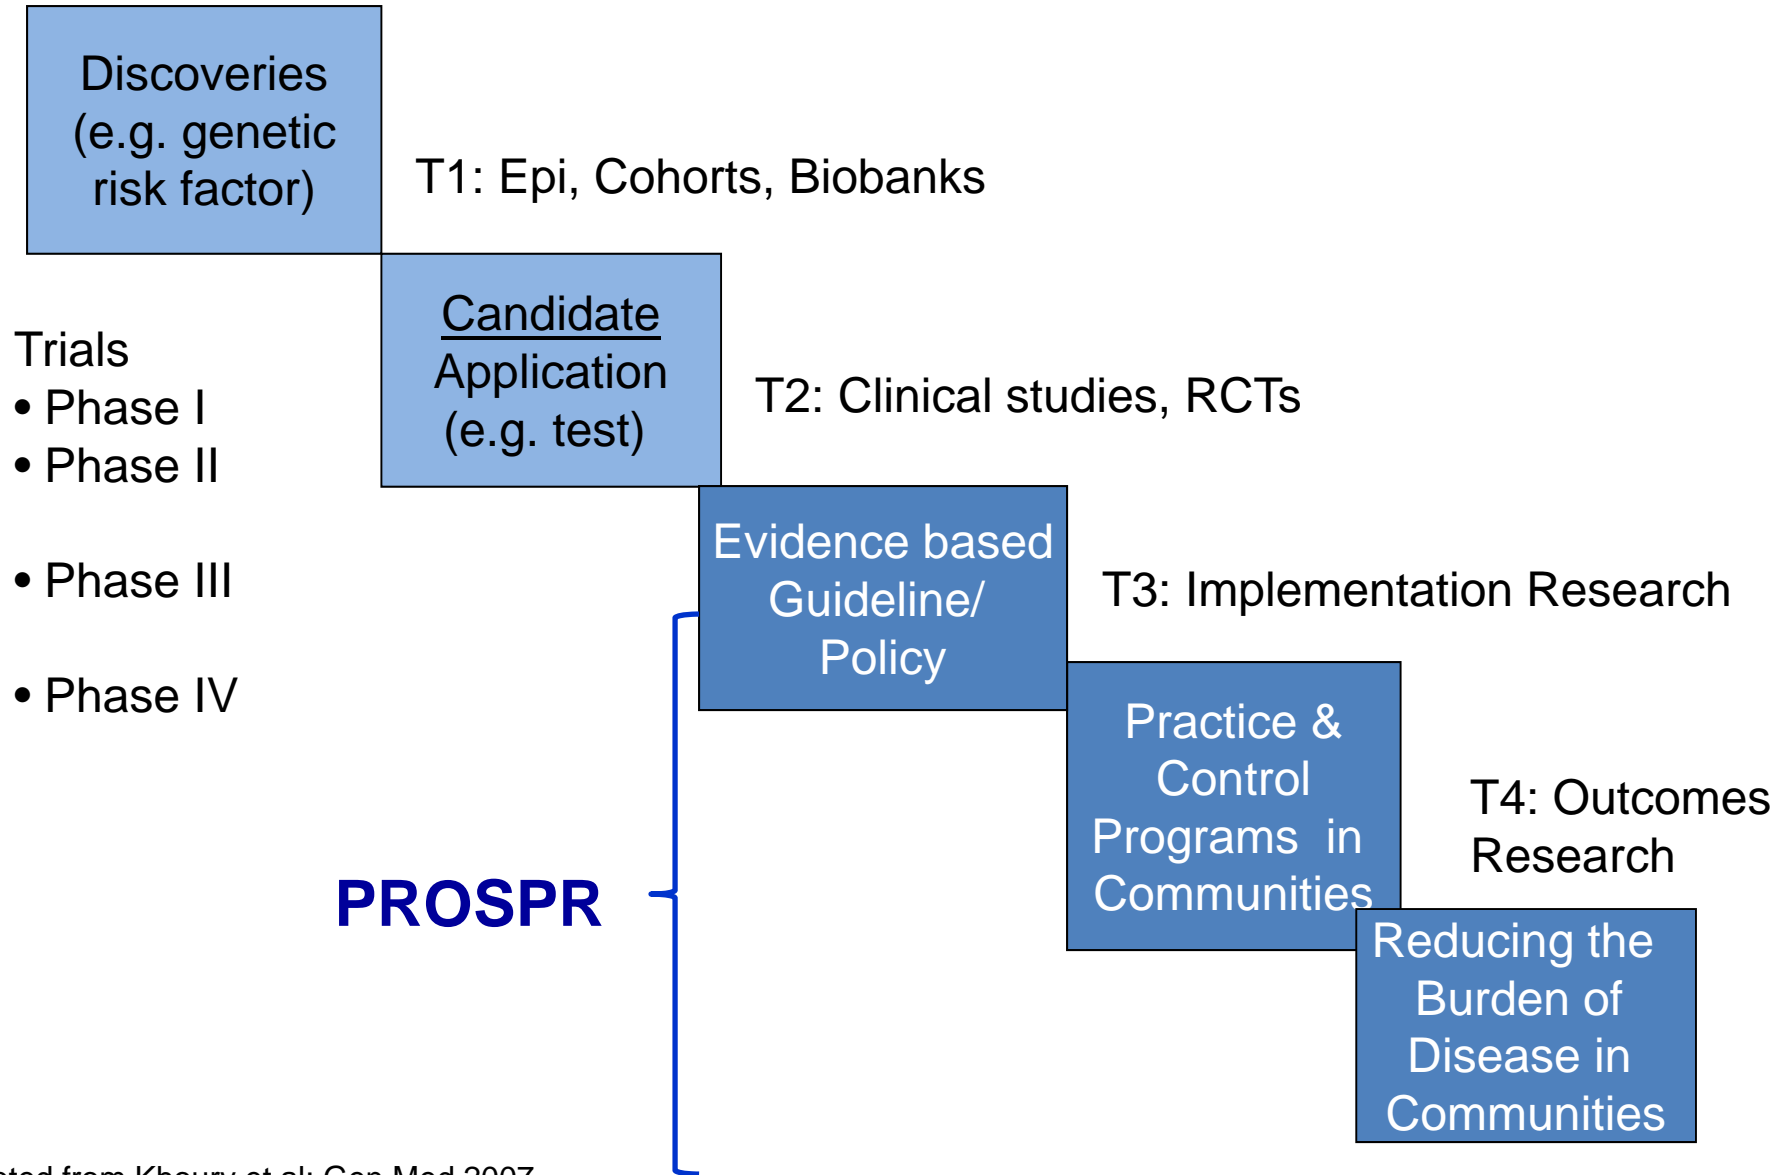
Discoveries (e.g. genetic risk factor)

T1: Epi, Cohorts, Biobanks

Trials
• Phase I
• Phase II

• Phase III

• Phase IV

Candidate Application (e.g. test)

T2: Clinical studies, RCTs

Evidence based Guideline/ Policy

T3: Implementation Research

Practice & Control Programs in Communities

T4: Outcomes Research

PROSPR

Reducing the Burden of Disease in Communities

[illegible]ted from Khoury et al: Gen Med 2007